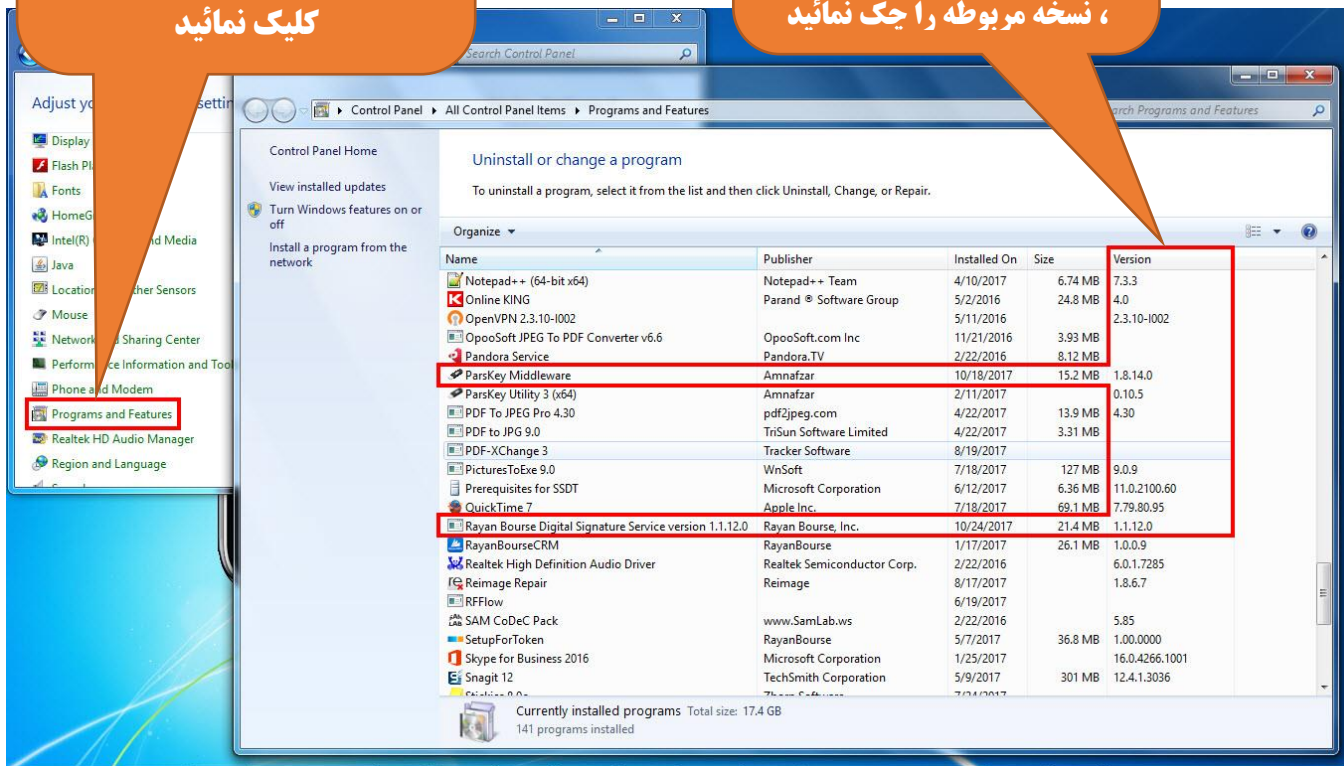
کلیک نمائید

، نسخه مربوطه را چک نمائید

Search Control Panel

Adjust yo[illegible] settin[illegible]

Display
Flash Pl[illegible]
Fonts
HomeG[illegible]
Intel(R) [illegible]nd Media
Java
Location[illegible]ther Sensors
Mouse
Network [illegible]d Sharing Center
Perform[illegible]ce Information and Tool
Phone and Modem
Programs and Features
Realtek HD Audio Manager
Region and Language

Control Panel ▸ All Control Panel Items ▸ Programs and Features

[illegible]rch Programs and Features

Control Panel Home
View installed updates
Turn Windows features on or off
Install a program from the network

Uninstall or change a program

To uninstall a program, select it from the list and then click Uninstall, Change, or Repair.

Organize ▾

| Name | Publisher | Installed On | Size | Version |
|---|---|---|---|---|
| Notepad++ (64-bit x64) | Notepad++ Team | 4/10/2017 | 6.74 MB | 7.3.3 |
| Online KING | Parand ® Software Group | 5/2/2016 | 24.8 MB | 4.0 |
| OpenVPN 2.3.10-I002 | | 5/11/2016 | | 2.3.10-I002 |
| OpooSoft JPEG To PDF Converter v6.6 | OpooSoft.com Inc | 11/21/2016 | 3.93 MB | |
| Pandora Service | Pandora.TV | 2/22/2016 | 8.12 MB | |
| ParsKey Middleware | Amnafzar | 10/18/2017 | 15.2 MB | 1.8.14.0 |
| ParsKey Utility 3 (x64) | Amnafzar | 2/11/2017 | | 0.10.5 |
| PDF To JPEG Pro 4.30 | pdf2jpeg.com | 4/22/2017 | 13.9 MB | 4.30 |
| PDF to JPG 9.0 | TriSun Software Limited | 4/22/2017 | 3.31 MB | |
| PDF-XChange 3 | Tracker Software | 8/19/2017 | | |
| PicturesToExe 9.0 | WnSoft | 7/18/2017 | 127 MB | 9.0.9 |
| Prerequisites for SSDT | Microsoft Corporation | 6/12/2017 | 6.36 MB | 11.0.2100.60 |
| QuickTime 7 | Apple Inc. | 7/18/2017 | 69.1 MB | 7.79.80.95 |
| Rayan Bourse Digital Signature Service version 1.1.12.0 | Rayan Bourse, Inc. | 10/24/2017 | 21.4 MB | 1.1.12.0 |
| RayanBourseCRM | RayanBourse | 1/17/2017 | 26.1 MB | 1.0.0.9 |
| Realtek High Definition Audio Driver | Realtek Semiconductor Corp. | 2/22/2016 | | 6.0.1.7285 |
| Reimage Repair | Reimage | 8/17/2017 | | 1.8.6.7 |
| RFFlow | | 6/19/2017 | | |
| SAM CoDeC Pack | www.SamLab.ws | 2/22/2016 | | 5.85 |
| SetupForToken | RayanBourse | 5/7/2017 | 36.8 MB | 1.00.0000 |
| Skype for Business 2016 | Microsoft Corporation | 1/25/2017 | | 16.0.4266.1001 |
| Snagit 12 | TechSmith Corporation | 5/9/2017 | 301 MB | 12.4.1.3036 |

Currently installed programs Total size: 17.4 GB
141 programs installed